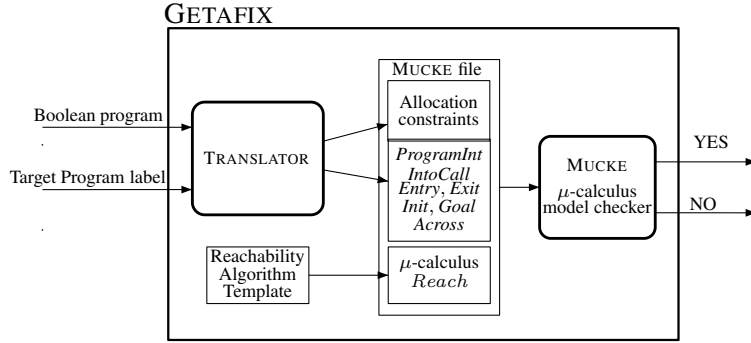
GETAFIX

Boolean program

Target Program label

TRANSLATOR

MUCKE file

Allocation constraints

ProgramInt IntoCall Entry, Exit Init, Goal Across

Reachability Algorithm Template

$\mu$-calculus $Reach$

MUCKE $\mu$-calculus model checker

YES

NO